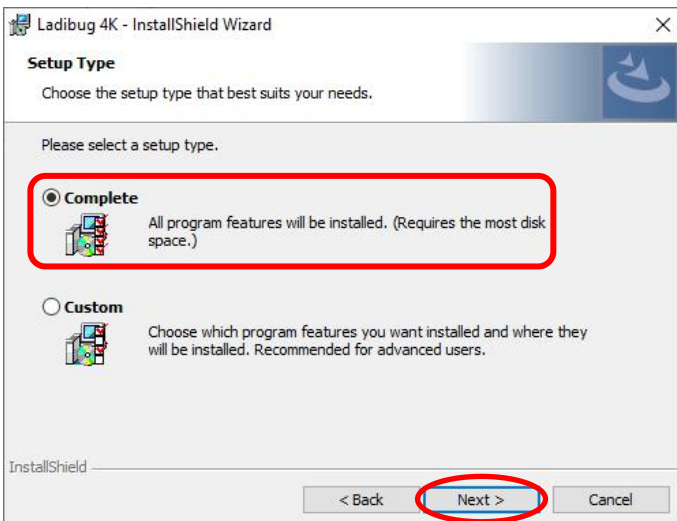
Ladibug 4K - InstallShield Wizard

×

Setup Type

Choose the setup type that best suits your needs.

Please select a setup type.

Complete

All program features will be installed. (Requires the most disk space.)

Custom

Choose which program features you want installed and where they will be installed. Recommended for advanced users.

InstallShield

< Back

Next >

Cancel